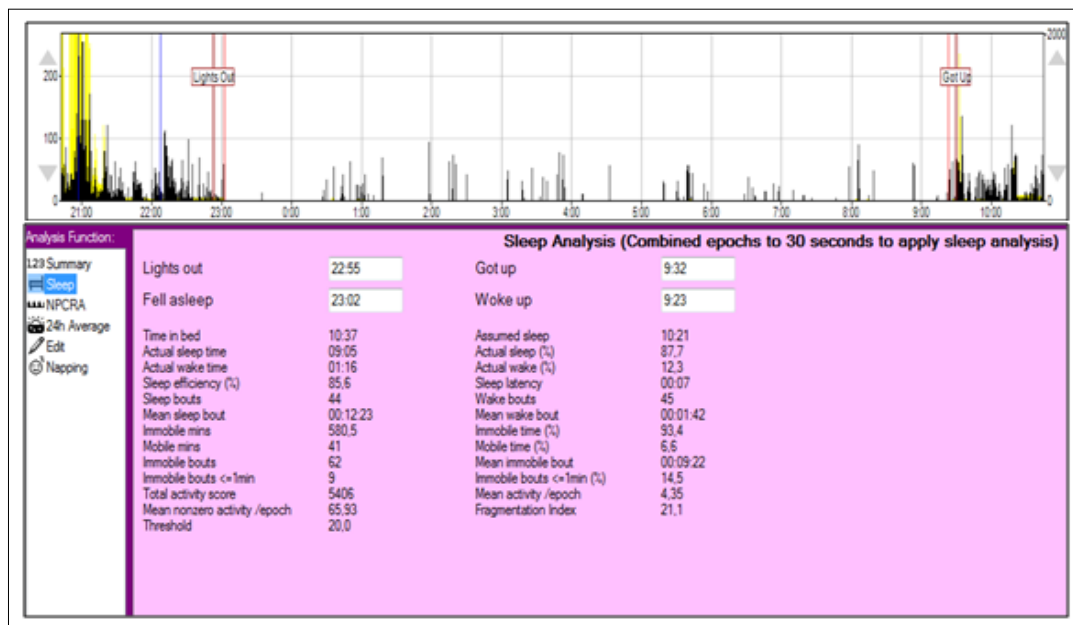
200
100
0
2000
0
Lights Out
Got Up
21:00 22:00 23:00 0:00 1:00 2:00 3:00 4:00 5:00 6:00 7:00 8:00 9:00 10:00

Analysis Function:
123 Summary
Sleep
NPCRA
24h Average
Edit
Napping

Sleep Analysis (Combined epochs to 30 seconds to apply sleep analysis)

Lights out 22:55
Fell asleep 23:02
Got up 9:32
Woke up 9:23

| | | | |
|---|---|---|---|
| Time in bed | 10:37 | Assumed sleep | 10:21 |
| Actual sleep time | 09:05 | Actual sleep (%) | 87,7 |
| Actual wake time | 01:16 | Actual wake (%) | 12,3 |
| Sleep efficiency (%) | 85,6 | Sleep latency | 00:07 |
| Sleep bouts | 44 | Wake bouts | 45 |
| Mean sleep bout | 00:12:23 | Mean wake bout | 00:01:42 |
| Immobile mins | 580,5 | Immobile time (%) | 93,4 |
| Mobile mins | 41 | Mobile time (%) | 6,6 |
| Immobile bouts | 62 | Mean immobile bout | 00:09:22 |
| Immobile bouts <=1min | 9 | Immobile bouts <=1min (%) | 14,5 |
| Total activity score | 5406 | Mean activity /epoch | 4,35 |
| Mean nonzero activity /epoch | 65,93 | Fragmentation Index | 21,1 |
| Threshold | 20,0 | | |